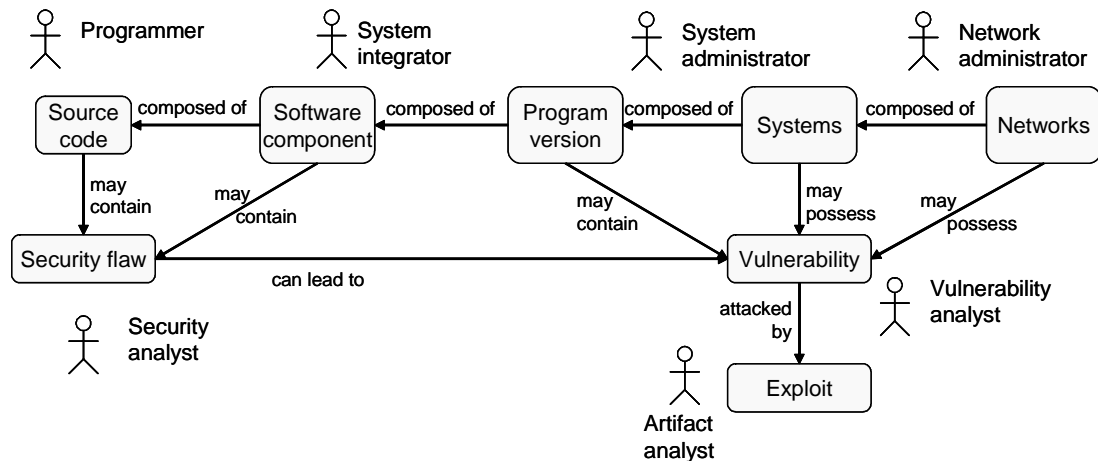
Programmer

System integrator

System administrator

Network administrator

Source code

composed of

Software component

composed of

Program version

composed of

Systems

composed of

Networks

may contain

may contain

may contain

may possess

may possess

Security flaw

can lead to

Vulnerability

attacked by

Vulnerability analyst

Security analyst

Exploit

Artifact analyst